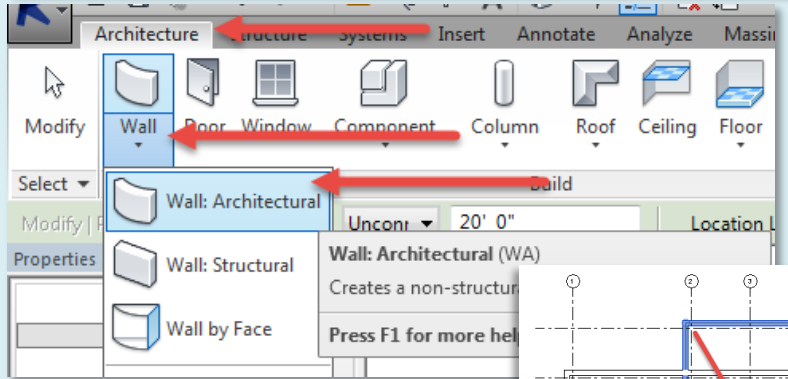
Architecture Structure Systems Insert Annotate Analyze Massi

Modify Wall Door Window Component Column Roof Ceiling Floor

Select ▾ Build

Wall: Architectural

Wall: Structural

Wall by Face

Modify | P

Properties

Uncon ▾ 20' 0"

Location L

Wall: Architectural (WA)

Creates a non-structur

Press F1 for more hel

1 2 3